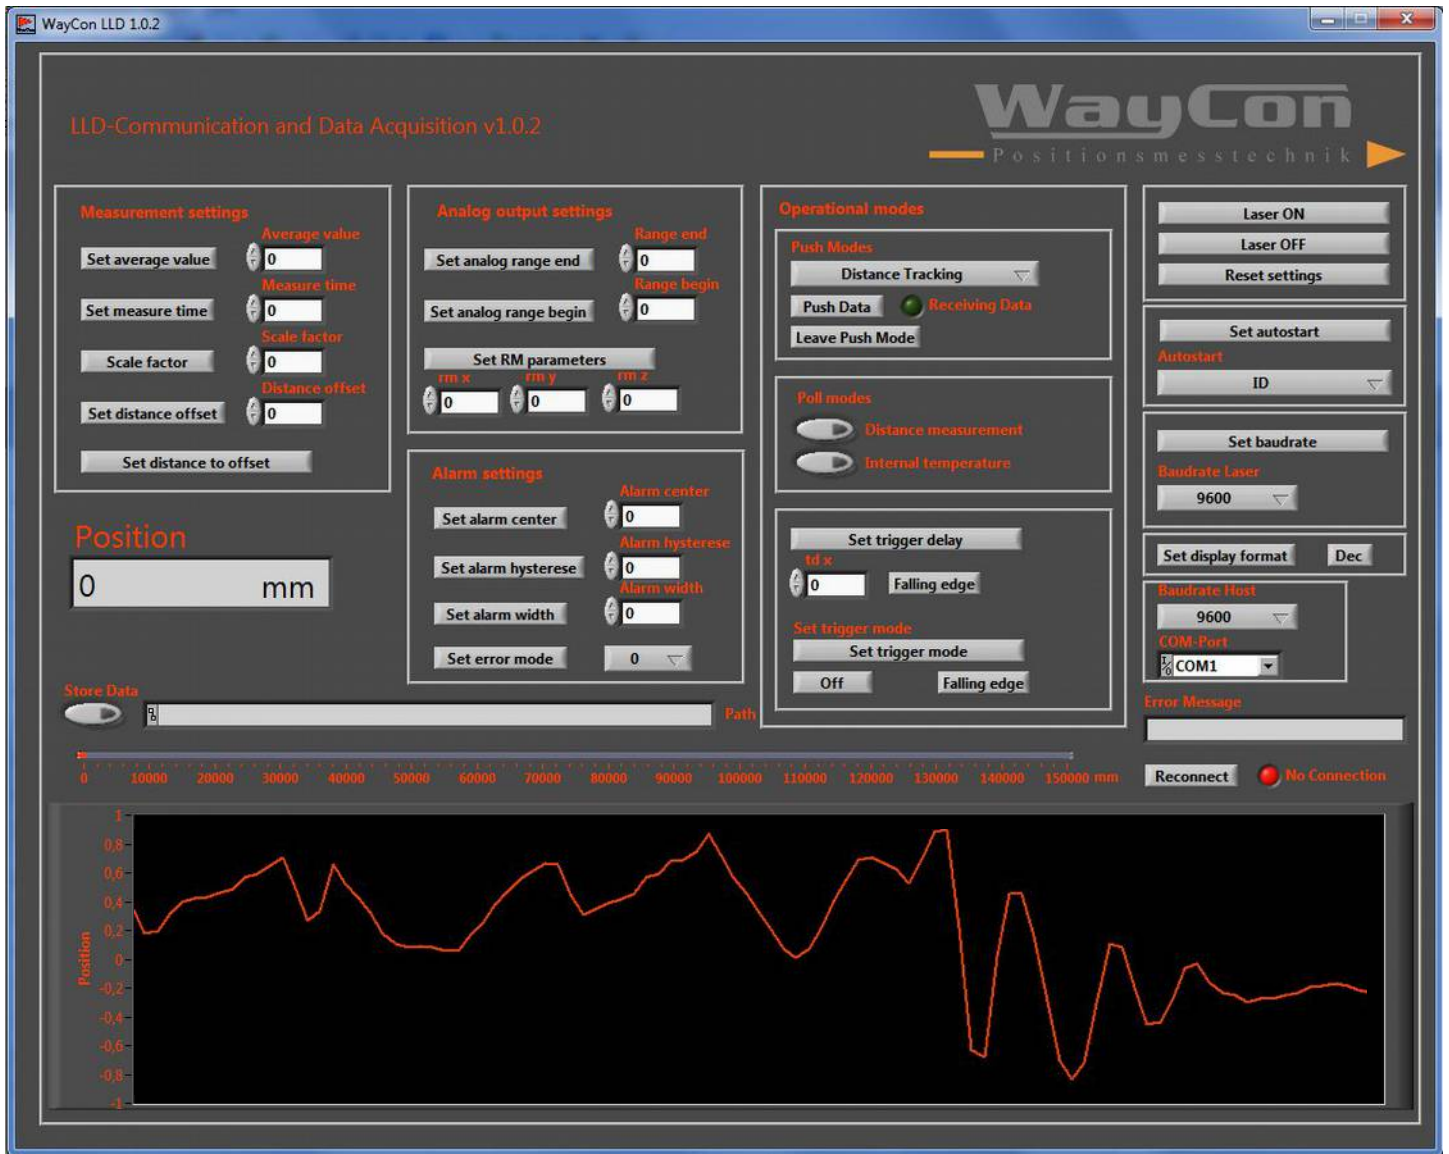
WayCon LLD 1.0.2

LLD-Communication and Data Acquisition v1.0.2

WayCon
Positionsmesstechnik

Measurement settings
Average value
Set average value 0
Measure time
Set measure time 0
Scale factor
Scale factor 0
Distance offset
Set distance offset 0
Set distance to offset

Analog output settings
Range end
Set analog range end 0
Range begin
Set analog range begin 0
Set RM parameters
rm x rm y rm z
0 0 0

Operational modes
Push Modes
Distance Tracking
Push Data Receiving Data
Leave Push Mode

Poll modes
Distance measurement
Internal temperature

Set trigger delay
td x
0 Falling edge
Set trigger mode
Set trigger mode
Off Falling edge

Laser ON
Laser OFF
Reset settings

Set autostart
Autostart
ID

Set baudrate
Baudrate Laser
9600

Set display format Dec

Baudrate Host
9600
COM-Port
COM1

Error Message

Alarm settings
Alarm center
Set alarm center 0
Alarm hysterese
Set alarm hysterese 0
Alarm width
Set alarm width 0
Set error mode 0

Position
0 mm

Store Data
Path

0 10000 20000 30000 40000 50000 60000 70000 80000 90000 100000 110000 120000 130000 140000 150000 mm

Reconnect No Connection

1
0,8
0,6
0,4
0,2
0
-0,2
-0,4
-0,6
-0,8
-1
Position